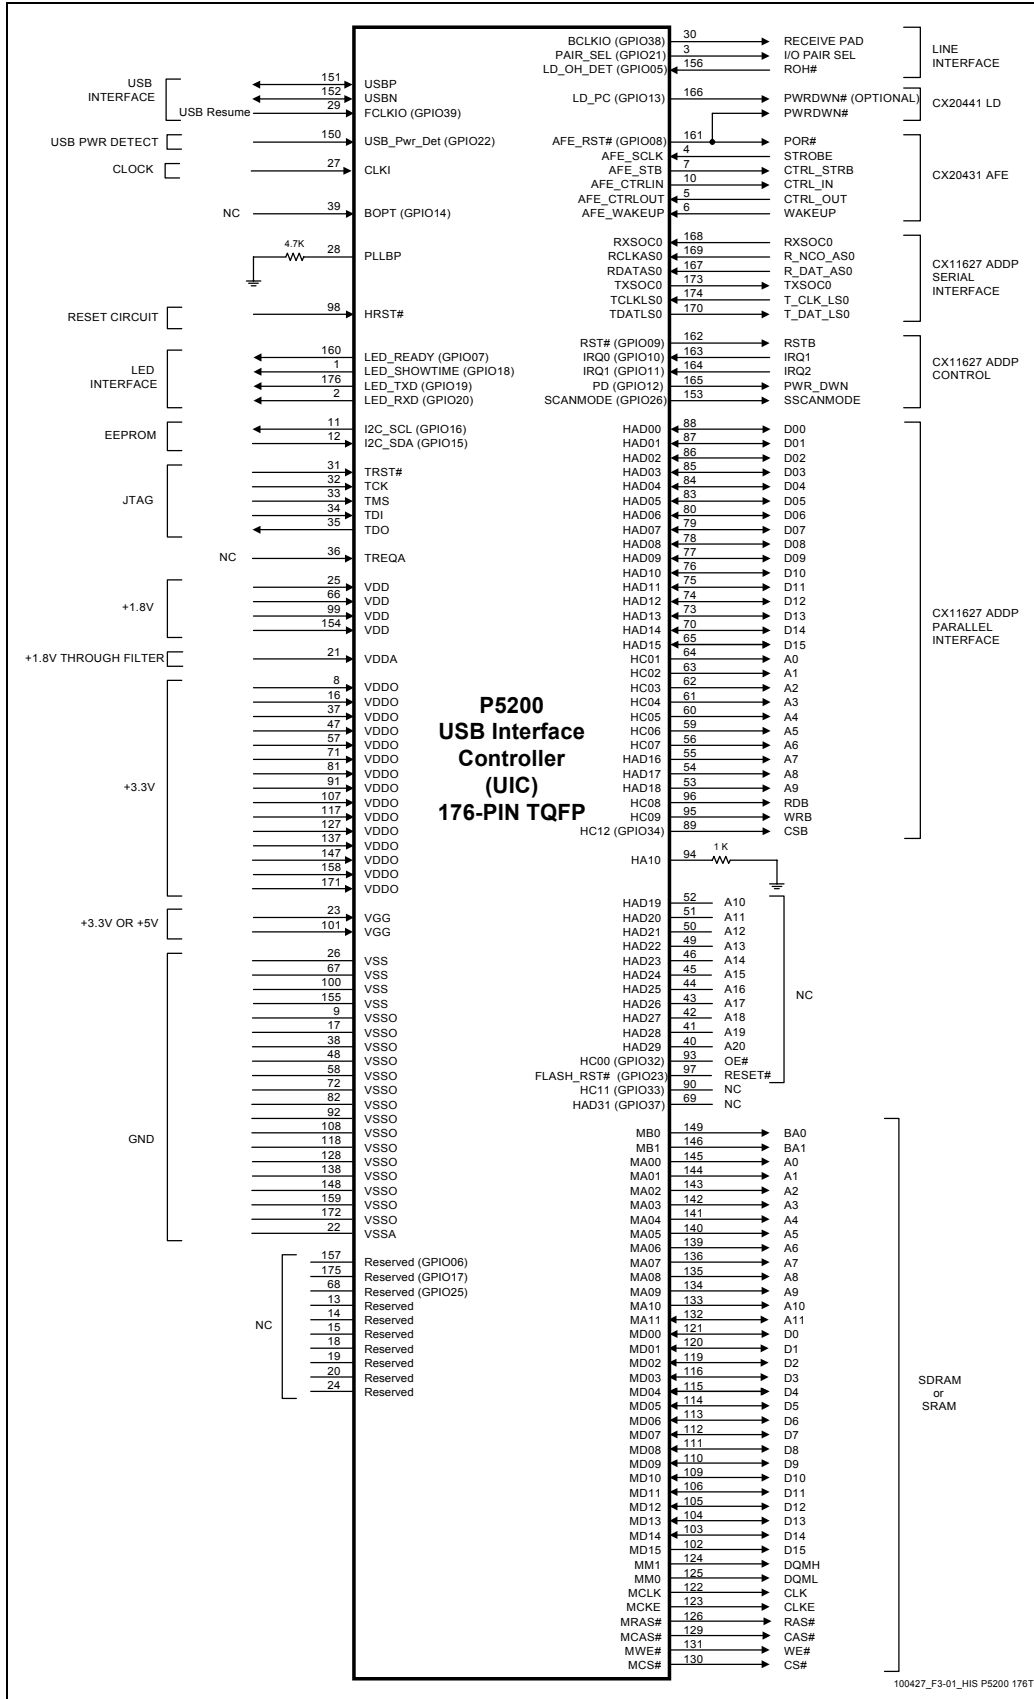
P5200
USB Interface
Controller
(UIC)
176-PIN TQFP

USB INTERFACE
151 USBP
152 USBN
USB Resume 29 FCLKIO (GPIO39)
USB PWR DETECT 150 USB_Pwr_Det (GPIO22)
CLOCK 27 CLKI
NC 39 BOPT (GPIO14)
4.7K 28 PLLBP
RESET CIRCUIT 98 HRST#
LED INTERFACE
160 LED_READY (GPIO07)
1 LED_SHOWTIME (GPIO18)
176 LED_TXD (GPIO19)
2 LED_RXD (GPIO20)
EEPROM
11 I2C_SCL (GPIO16)
12 I2C_SDA (GPIO15)
JTAG
31 TRST#
32 TCK
33 TMS
34 TDI
35 TDO
NC 36 TREQA
+1.8V
25 VDD
66 VDD
99 VDD
154 VDD
+1.8V THROUGH FILTER 21 VDDA
+3.3V
8 VDDO
16 VDDO
37 VDDO
47 VDDO
57 VDDO
71 VDDO
81 VDDO
91 VDDO
107 VDDO
117 VDDO
127 VDDO
137 VDDO
147 VDDO
158 VDDO
171 VDDO
+3.3V OR +5V
23 VGG
101 VGG
GND
26 VSS
67 VSS
100 VSS
155 VSS
9 VSSO
17 VSSO
38 VSSO
48 VSSO
58 VSSO
72 VSSO
82 VSSO
92 VSSO
108 VSSO
118 VSSO
128 VSSO
138 VSSO
148 VSSO
159 VSSO
172 VSSO
22 VSSA
NC
157 Reserved (GPIO06)
175 Reserved (GPIO17)
68 Reserved (GPIO25)
13 Reserved
14 Reserved
15 Reserved
18 Reserved
19 Reserved
20 Reserved
24 Reserved

BCLKIO (GPIO38) 30 RECEIVE PAD
PAIR_SEL (GPIO21) 3 I/O PAIR SEL
LD_OH_DET (GPIO05) 156 ROH#
LINE INTERFACE
LD_PC (GPIO13) 166 PWRDWN# (OPTIONAL)
PWRDWN#
CX20441 LD
AFE_RST# (GPIO08) 161 POR#
AFE_SCLK 4 STROBE
AFE_STB 7 CTRL_STRB
AFE_CTRLIN 10 CTRL_IN
AFE_CTRLOUT 5 CTRL_OUT
AFE_WAKEUP 6 WAKEUP
CX20431 AFE
RXSOC0 168 RXSOC0
RCLKAS0 169 R_NCO_AS0
RDATAS0 167 R_DAT_AS0
TXSOC0 173 TXSOC0
TCLKLS0 174 T_CLK_LS0
TDATLS0 170 T_DAT_LS0
CX11627 ADDP SERIAL INTERFACE
RST# (GPIO09) 162 RSTB
IRQ0 (GPIO10) 163 IRQ1
IRQ1 (GPIO11) 164 IRQ2
PD (GPIO12) 165 PWR_DWN
SCANMODE (GPIO26) 153 SSCANMODE
CX11627 ADDP CONTROL
HAD00 88 D00
HAD01 87 D01
HAD02 86 D02
HAD03 85 D03
HAD04 84 D04
HAD05 83 D05
HAD06 80 D06
HAD07 79 D07
HAD08 78 D08
HAD09 77 D09
HAD10 76 D10
HAD11 75 D11
HAD12 74 D12
HAD13 73 D13
HAD14 70 D14
HAD15 65 D15
HC01 64 A0
HC02 63 A1
HC03 62 A2
HC04 61 A3
HC05 60 A4
HC06 59 A5
HC07 56 A6
HAD16 55 A7
HAD17 54 A8
HAD18 53 A9
HC08 96 RDB
HC09 95 WRB
HC12 (GPIO34) 89 CSB
CX11627 ADDP PARALLEL INTERFACE
HA10 94 1 K
HAD19 52 A10
HAD20 51 A11
HAD21 50 A12
HAD22 49 A13
HAD23 46 A14
HAD24 45 A15
HAD25 44 A16
HAD26 43 A17
HAD27 42 A18
HAD28 41 A19
HAD29 40 A20
HC00 (GPIO32) 93 OE#
FLASH_RST# (GPIO23) 97 RESET#
NC
HC11 (GPIO33) 90 NC
HAD31 (GPIO37) 69 NC
MB0 149 BA0
MB1 146 BA1
MA00 145 A0
MA01 144 A1
MA02 143 A2
MA03 142 A3
MA04 141 A4
MA05 140 A5
MA06 139 A6
MA07 136 A7
MA08 135 A8
MA09 134 A9
MA10 133 A10
MA11 132 A11
MD00 121 D0
MD01 120 D1
MD02 119 D2
MD03 116 D3
MD04 115 D4
MD05 114 D5
MD06 113 D6
MD07 112 D7
MD08 111 D8
MD09 110 D9
MD10 109 D10
MD11 106 D11
MD12 105 D12
MD13 104 D13
MD14 103 D14
MD15 102 D15
MM1 124 DQMH
MM0 125 DQML
MCLK 122 CLK
MCKE 123 CLKE
MRAS# 126 RAS#
MCAS# 129 CAS#
MWE# 131 WE#
MCS# 130 CS#
SDRAM or SRAM

100427_F3-01_HIS P5200 176T